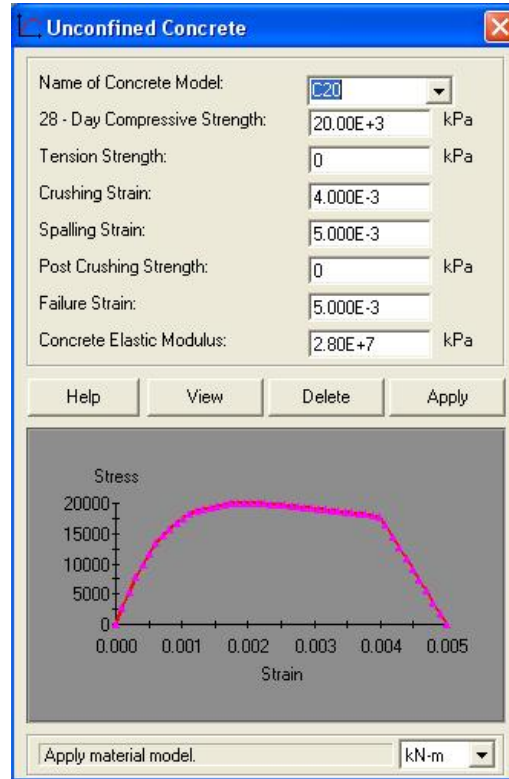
Unconfined Concrete

Name of Concrete Model: C20
28 - Day Compressive Strength: 20.00E+3 kPa
Tension Strength: 0 kPa
Crushing Strain: 4.000E-3
Spalling Strain: 5.000E-3
Post Crushing Strength: 0 kPa
Failure Strain: 5.000E-3
Concrete Elastic Modulus: 2.80E+7 kPa

Help
View
Delete
Apply

Stress
20000
15000
10000
5000
0
0.000
0.001
0.002
0.003
0.004
0.005
Strain

Apply material model.
kN-m